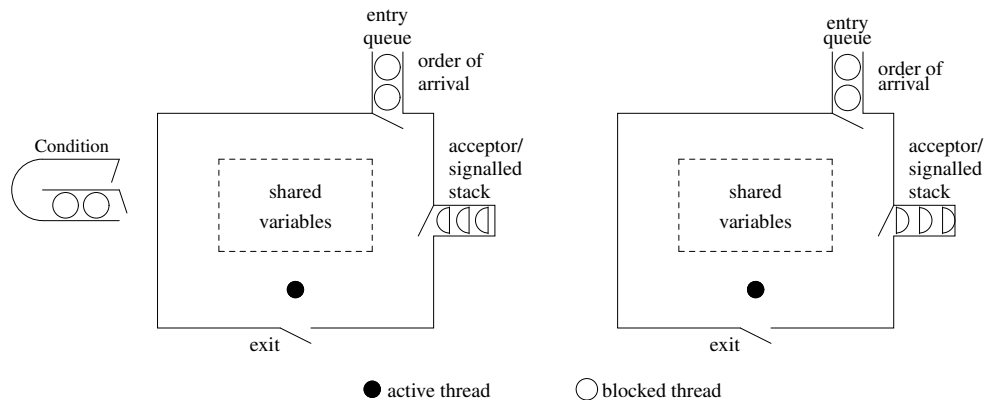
entry queue

order of arrival

Condition

shared variables

acceptor/ signalled stack

exit

entry queue

order of arrival

shared variables

acceptor/ signalled stack

exit

active thread

blocked thread